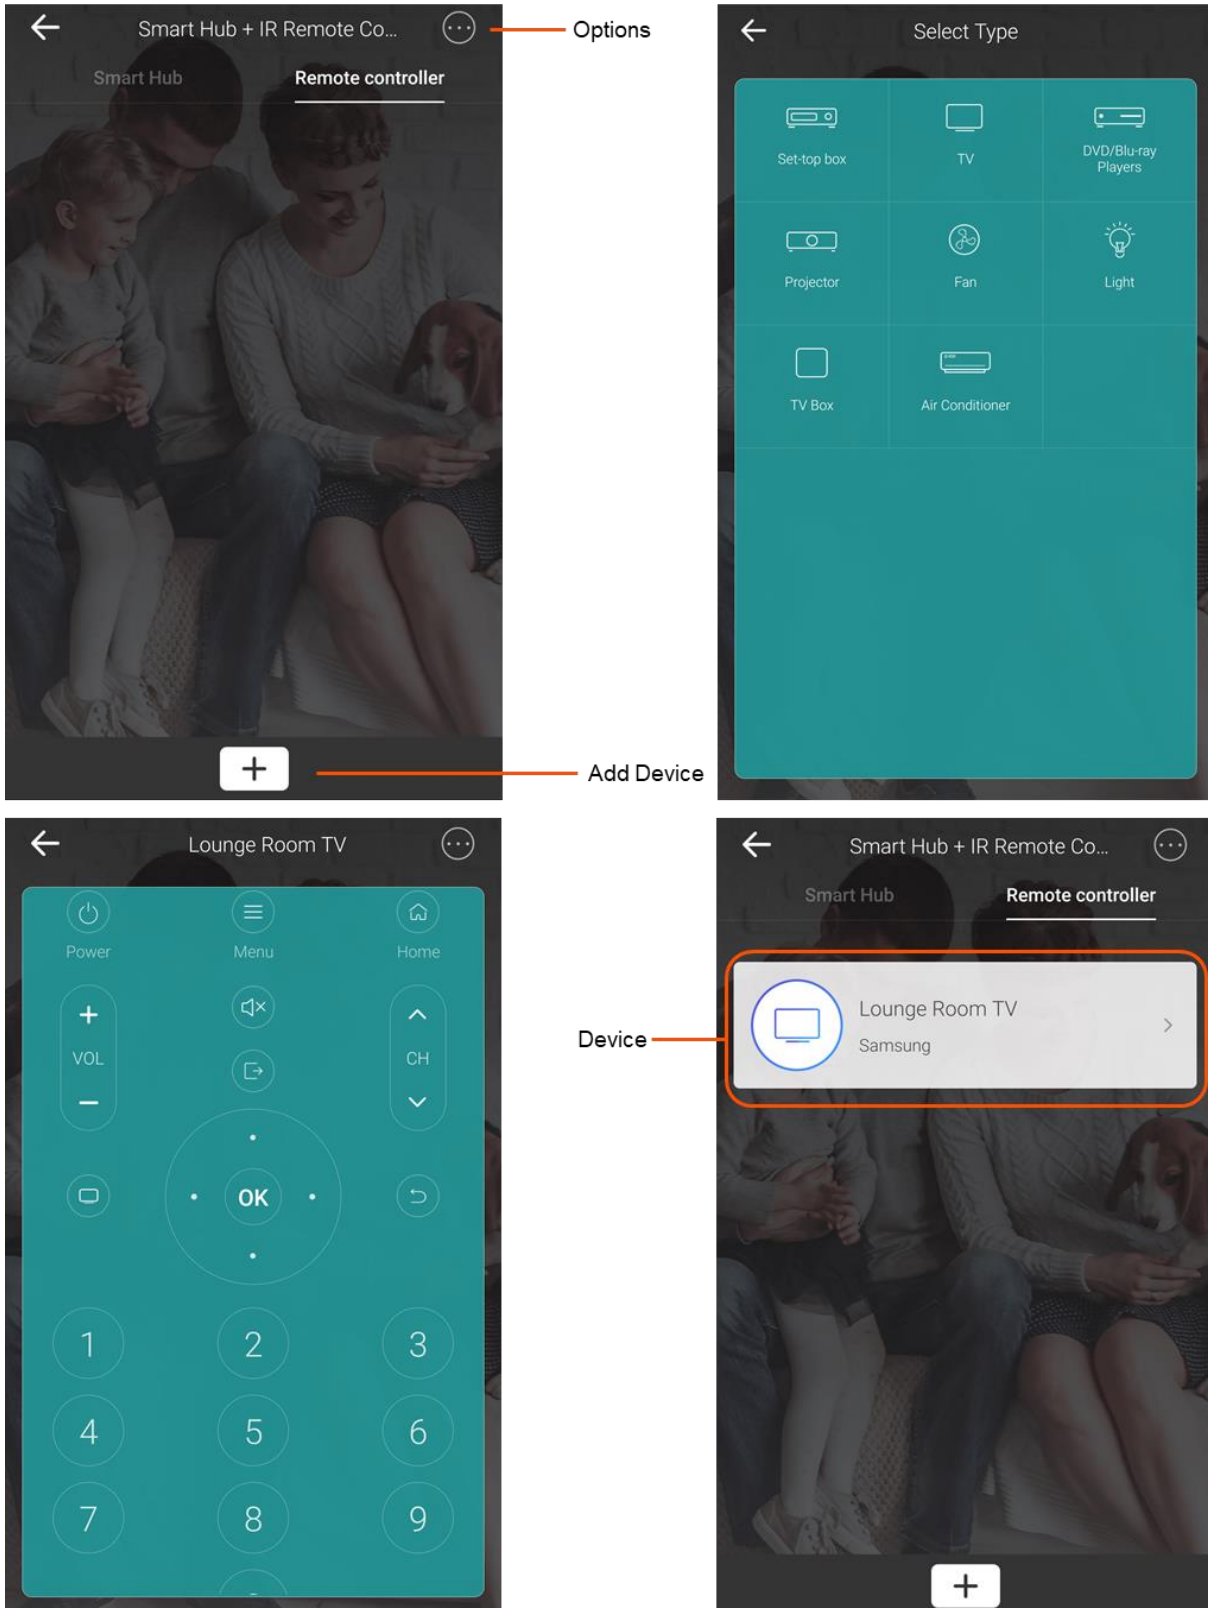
Smart Hub + IR Remote Co...

Options

Smart Hub Remote controller

+

Add Device

Select Type

Set-top box

TV

DVD/Blu-ray Players

Projector

Fan

Light

TV Box

Air Conditioner

Lounge Room TV

Power

Menu

Home

+
VOL
−

CH

OK

1 2 3
4 5 6
7 8 9

Smart Hub + IR Remote Co...

Smart Hub Remote controller

Device

Lounge Room TV
Samsung

+